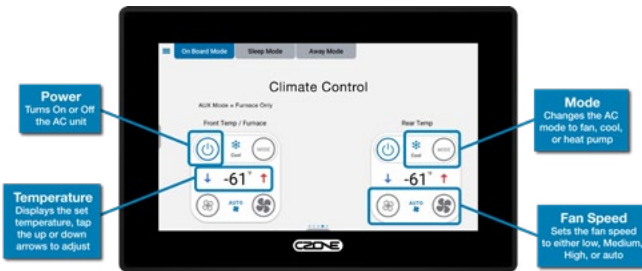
On Board Mode
Sleep Mode
Away Mode

Climate Control

AUX Mode = Furnace Only

Front Temp / Furnace

Cool
MODE

-61°

AUTO

Rear Temp

Cool
MODE

-61°

AUTO

CZONE

Power
Turns On or Off the AC unit

Temperature
Displays the set temperature, tap the up or down arrows to adjust

Mode
Changes the AC mode to fan, cool, or heat pump

Fan Speed
Sets the fan speed to either low, Medium, High, or auto